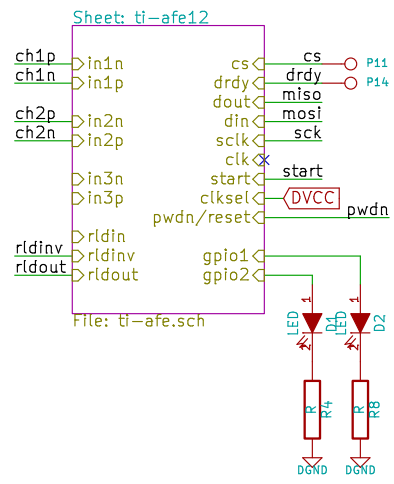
Sheet: ti-afe12

ch1p
ch1n
ch2p
ch2n
rldinv
rldout

in1n
in1p
in2n
in2p
in3n
in3p
rldin
rldinv
rldout

cs
drdy
dout
din
sclk
clk
start
clksel
pwdn/reset
gpio1
gpio2

cs
drdy
miso
mosi
sck
start
DVCC
pwdn

P11
P14

File: ti-afe.sch

1
LED
D1
1
LED
D2

R
R4
R
R8

DGND
DGND